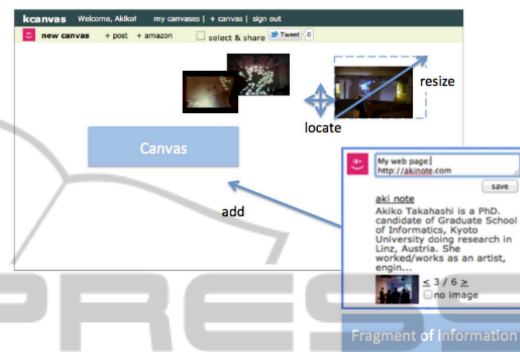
kcanvas Welcome, Akiko! my canvases | + canvas | sign out

new canvas + post + amazon select & share Tweet 0

resize

locate

Canvas

add

My web page
http://akinote.com

save

aki note
Akiko Takahashi is a PhD. candidate of Graduate School of Informatics, Kyoto University doing research in Linz, Austria. She worked/works as an artist, engin...

≤ 3 / 6 ≥
no image

Fragment of information